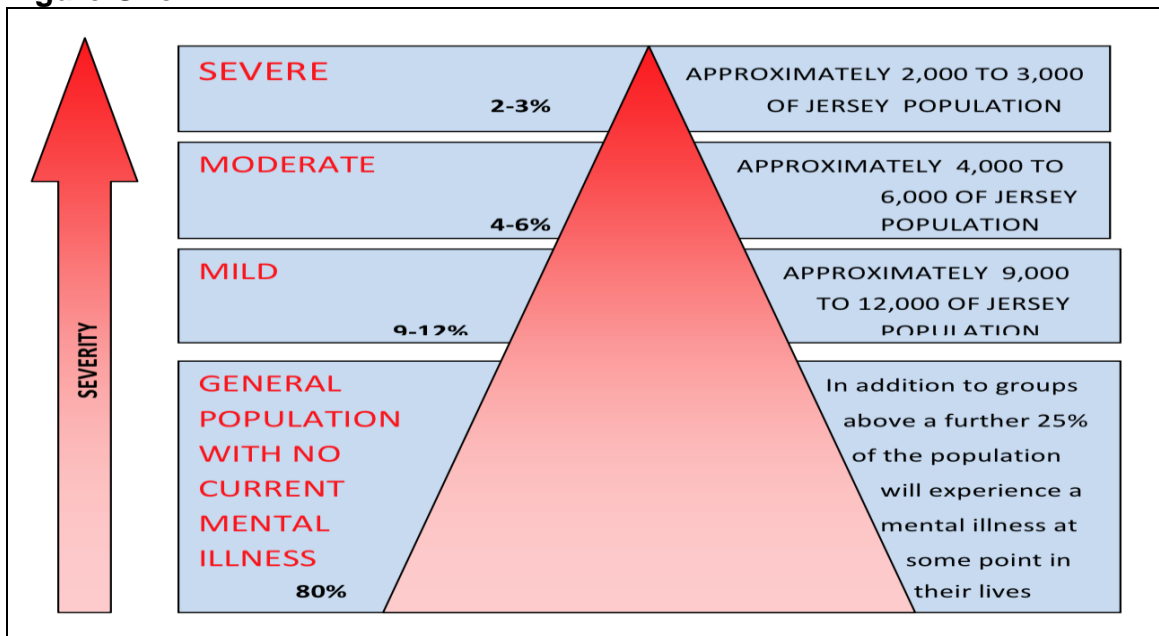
SEVERITY

SEVERE
2-3%
APPROXIMATELY 2,000 TO 3,000 OF JERSEY POPULATION

MODERATE
4-6%
APPROXIMATELY 4,000 TO 6,000 OF JERSEY POPULATION

MILD
9-12%
APPROXIMATELY 9,000 TO 12,000 OF JERSEY POPULATION

GENERAL POPULATION WITH NO CURRENT MENTAL ILLNESS
80%
In addition to groups above a further 25% of the population will experience a mental illness at some point in their lives